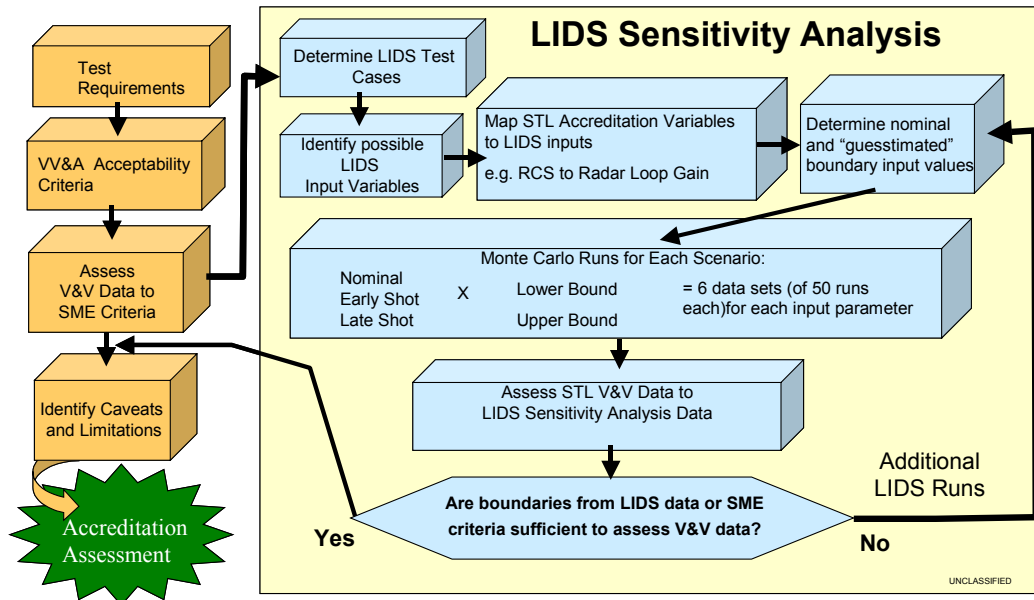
Test Requirements

VV&A Acceptability Criteria

Assess V&V Data to SME Criteria

Identify Caveats and Limitations

Accreditation Assessment

LIDS Sensitivity Analysis

Determine LIDS Test Cases

Identify possible LIDS Input Variables

Map STL Accreditation Variables to LIDS inputs

e.g. RCS to Radar Loop Gain

Determine nominal and "guesstimated" boundary input values

Monte Carlo Runs for Each Scenario:

| Nominal | X | Lower Bound | = 6 data sets (of 50 runs each)for each input parameter |
|---|---|---|---|
| Early Shot | | | |
| Late Shot | | Upper Bound | |

Assess STL V&V Data to LIDS Sensitivity Analysis Data

Are boundaries from LIDS data or SME criteria sufficient to assess V&V data?

Yes

No

Additional LIDS Runs

UNCLASSIFIED